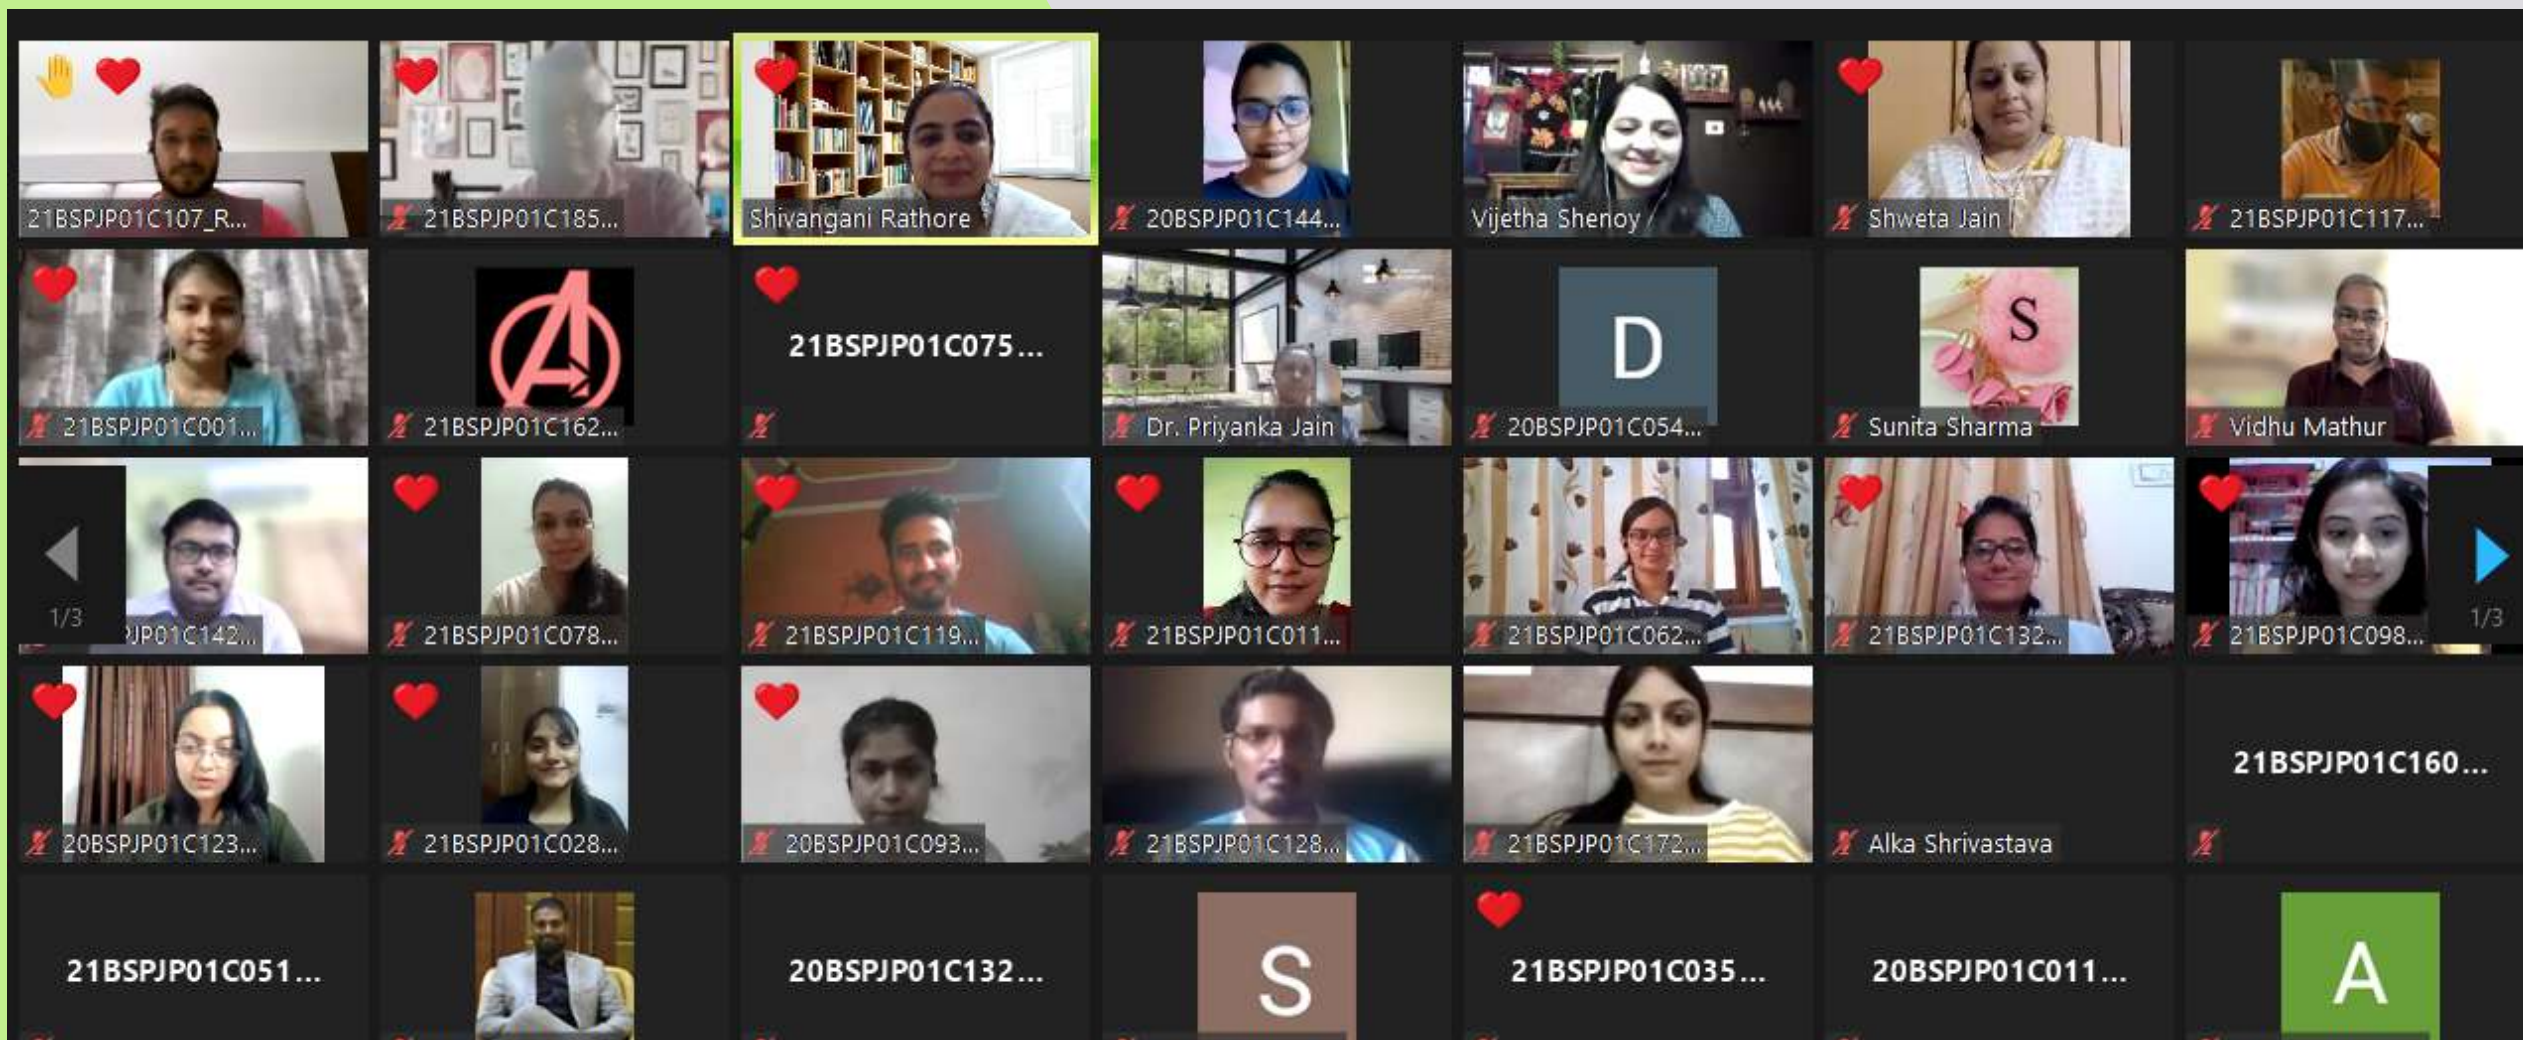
21BSPJP01C107_R...
21BSPJP01C185...
Shivangani Rathore
20BSPJP01C144...
Vijetha Shenoy
Shweta Jain
21BSPJP01C117...

21BSPJP01C001...
21BSPJP01C162...
21BSPJP01C075...
Dr. Priyanka Jain
D
20BSPJP01C054...
S
Sunita Sharma
Vidhu Mathur

1/3
JP01C142...
21BSPJP01C078...
21BSPJP01C119...
21BSPJP01C011...
21BSPJP01C062...
21BSPJP01C132...
21BSPJP01C098...
1/3

20BSPJP01C123...
21BSPJP01C028...
20BSPJP01C093...
21BSPJP01C128...
21BSPJP01C172...
Alka Shrivastava
21BSPJP01C160...

21BSPJP01C051...
20BSPJP01C132...
S
21BSPJP01C035...
20BSPJP01C011...
A